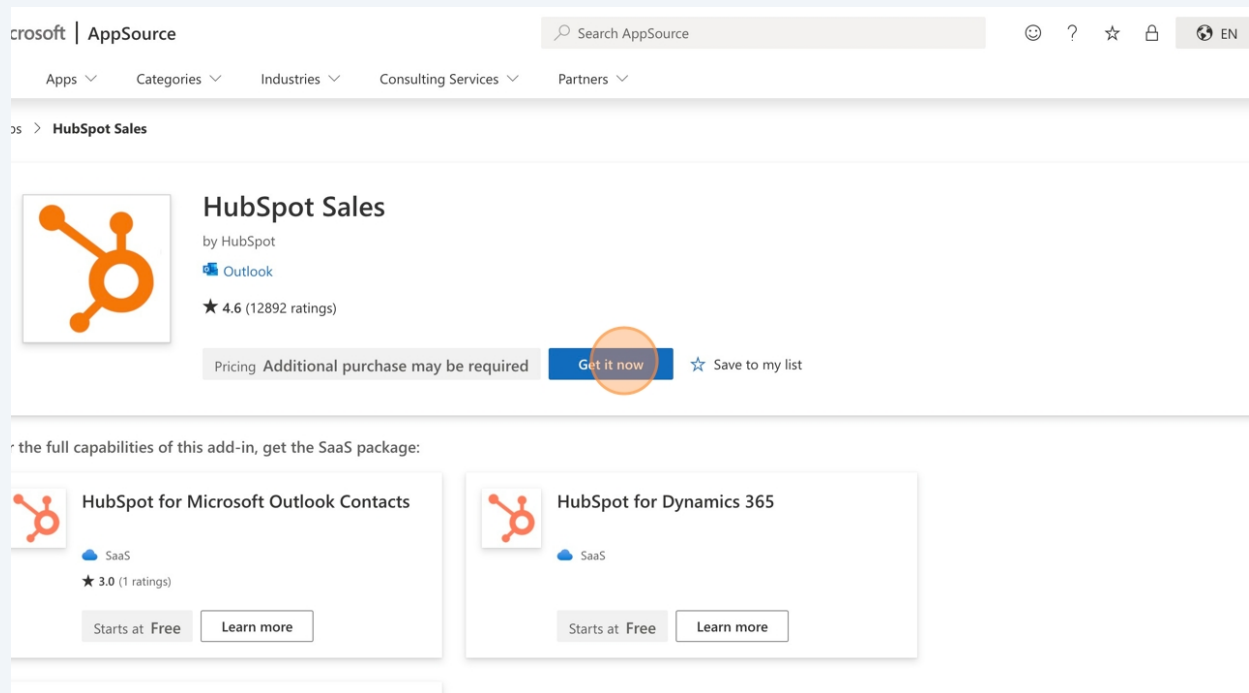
crosoft | AppSource

Search AppSource

EN

Apps Categories Industries Consulting Services Partners

ps > HubSpot Sales

HubSpot Sales

by HubSpot

Outlook

★ 4.6 (12892 ratings)

Pricing Additional purchase may be required

Get it now

Save to my list

r the full capabilities of this add-in, get the SaaS package:

HubSpot for Microsoft Outlook Contacts

SaaS

★ 3.0 (1 ratings)

Starts at Free

Learn more

HubSpot for Dynamics 365

SaaS

Starts at Free

Learn more